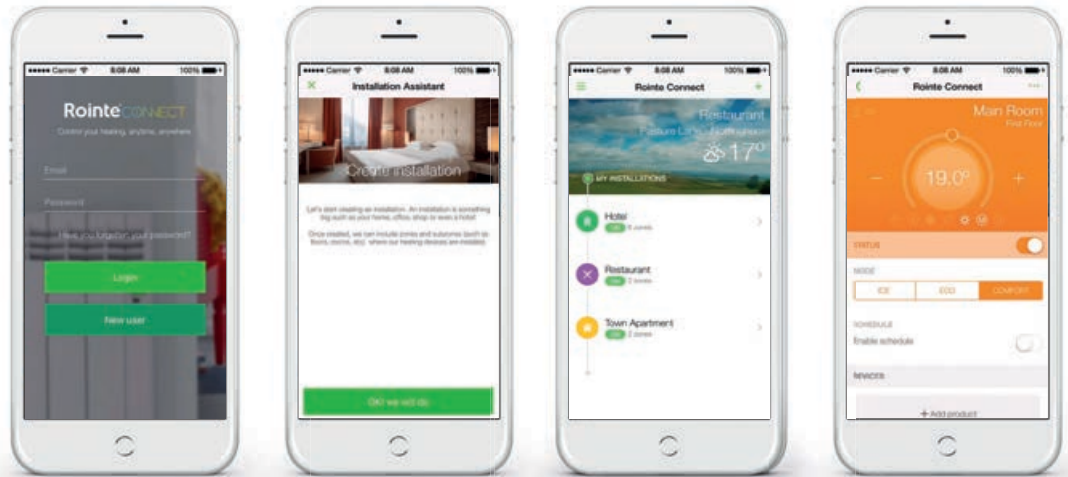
●●●●● Carrier 8:08 AM 100%

Rointe CONNECT

Control your heating, anytime, anywhere

Email

Password

Have you forgotten your password?

Login

New user

●●●●● Carrier 8:08 AM 100%

Installation Assistant

Create installation

Let's start creating an installation. An installation is something big such as your home, office, shop or even a hotel.

Once created, we can include zones and subzones (such as floors, rooms, etc). where our heating devices are installed.

OK! we will do

●●●●● Carrier 8:08 AM 100%

Rointe Connect

Restaurant

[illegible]

17°

MY INSTALLATIONS

Hotel

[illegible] 4 zones

Restaurant

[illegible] 2 zones

Town Apartment

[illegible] 2 zones

●●●●● Carrier 8:08 AM 100%

Rointe Connect

Main Room

First Floor

19.0°

STATUS

MODE

ICE

ECO

COMFORT

SCHEDULE

Enable schedule

DEVICES

+ Add product